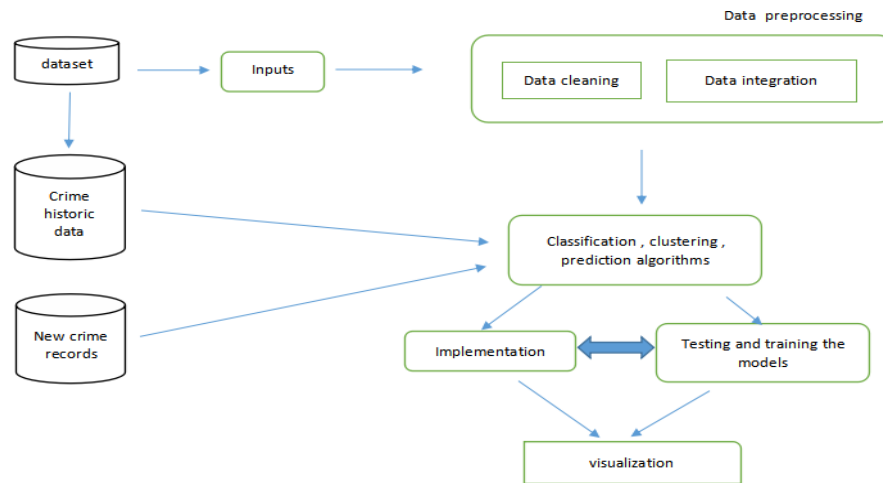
Data preprocessing

dataset

Inputs

Data cleaning

Data integration

Crime historic data

Classification , clustering , prediction algorithms

New crime records

Implementation

Testing and training the models

visualization